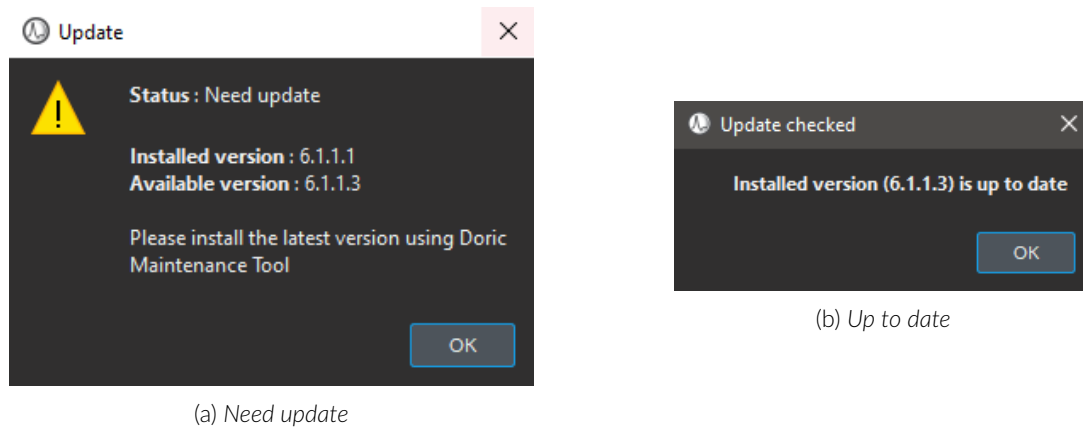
Update

Status : Need update

Installed version : 6.1.1.1
Available version : 6.1.1.3

Please install the latest version using Doric Maintenance Tool

OK

(a) Need update

Update checked

Installed version (6.1.1.3) is up to date

OK

(b) Up to date